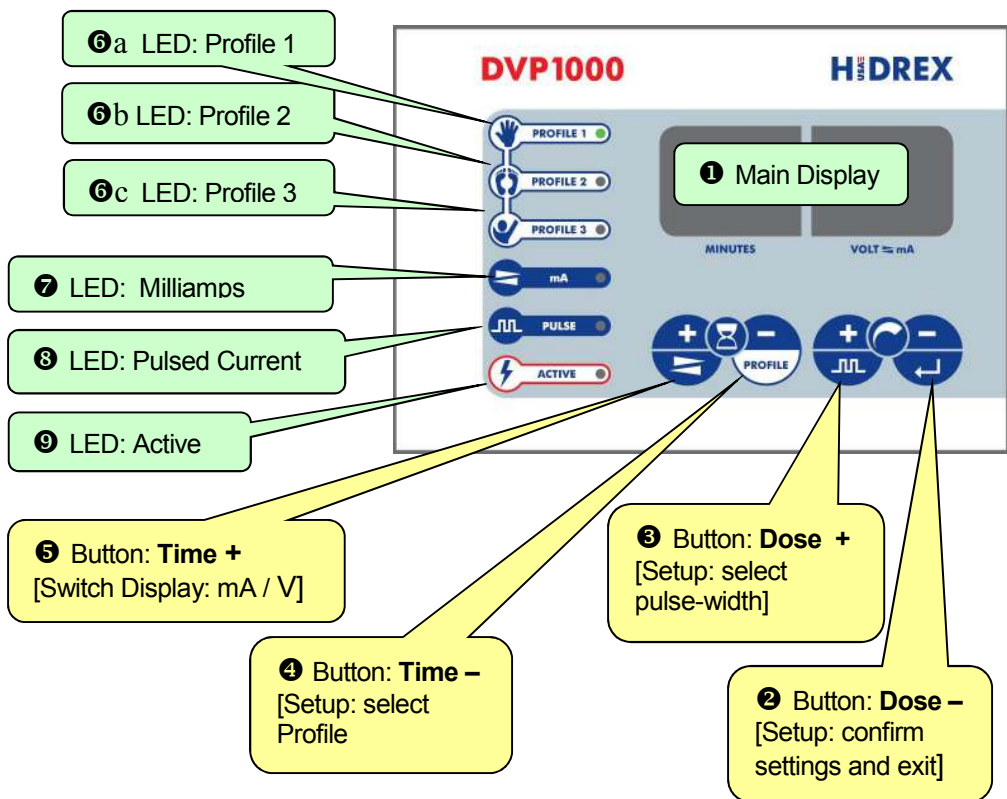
❻a LED: Profile 1

❻b LED: Profile 2

❻c LED: Profile 3

❼ LED: Milliamps

❽ LED: Pulsed Current

❾ LED: Active

DVP1000

HIDREX

USA

PROFILE 1

PROFILE 2

PROFILE 3

mA

PULSE

ACTIVE

❶ Main Display

MINUTES

VOLT ⇆ mA

PROFILE

❺ Button: **Time +** [Switch Display: mA / V]

❹ Button: **Time –** [Setup: select Profile

❸ Button: **Dose +** [Setup: select pulse-width]

❷ Button: **Dose –** [Setup: confirm settings and exit]